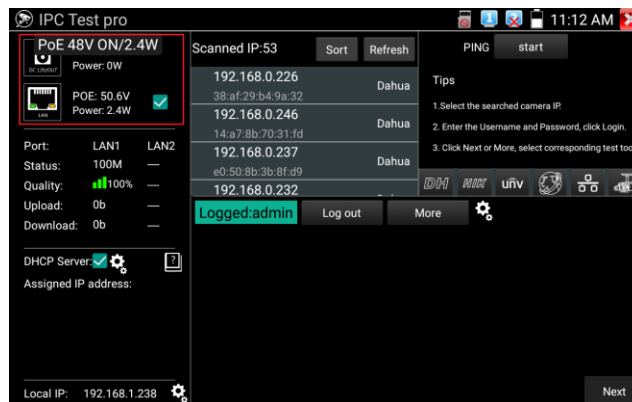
IPC Test pro

11:12 AM

PoE 48V ON/2.4W

DC 12V OUT

Power: 0W

LAN

POE: 50.6V
Power: 2.4W

| Port: | LAN1 | LAN2 |
|---|---|---|
| Status: | 100M | — |
| Quality: | 100% | — |
| Upload: | 0b | — |
| Download: | 0b | — |

DHCP Server:

Assigned IP address:

Local IP: 192.168.1.238

Scanned IP:53

Sort

Refresh

192.168.0.226
38:af:29:b4:9a:32
Dahua

192.168.0.246
14:a7:8b:70:31:fd
Dahua

192.168.0.237
e0:50:8b:3b:8f:d9
Dahua

192.168.0.232

PING

start

Tips

1.Select the searched camera IP.

2. Enter the Username and Password, click Login.

3. Click Next or More, select corresponding test too

DH HIK unv

Logged:admin

Log out

More

Next